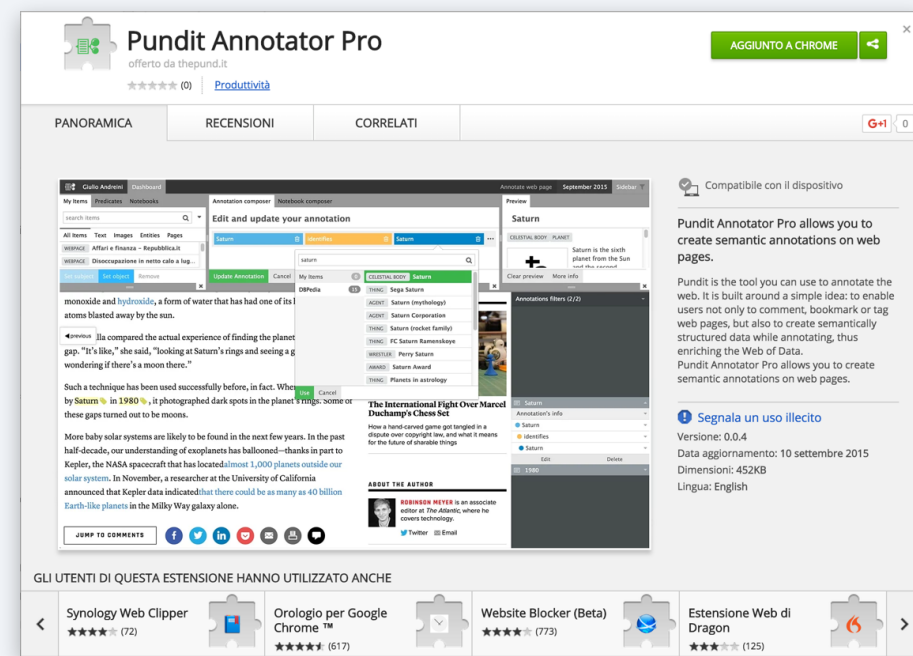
Pundit Annotator Pro
offerto da thepund.it
(0) Produttività

AGGIUNTO A CHROME

×

PANORAMICA | RECENSIONI | CORRELATI

G+1 0

Giulio Andreini Dashboard Annotate web page September 2015 Sidebar

My Items Predicates Notebooks
search items
All items Text Images Entities Pages
WEBPAGE Affari e finanza – Repubblica.it
WEBPAGE Disoccupazione in netto calo a lug...
Set subject Set object Remove

Annotation composer Notebook composer
Edit and update your annotation
Saturn identifies Saturn
Update Annotation Cancel
saturn
My Items 0
DBPedia 15
CELESTIAL BODY Saturn
THING Sega Saturn
AGENT Saturn (mythology)
AGENT Saturn Corporation
THING Saturn (rocket family)
THING FC Saturn Ramenskoye
WRESTLER Perry Saturn
AWARD Saturn Award
THING Planets in astrology
Use Cancel

Preview
Saturn
CELESTIAL BODY PLANET
Saturn is the sixth planet from the Sun and the second
Clear preview More info

monoxide and hydroxide, a form of water that has had one of its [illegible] atoms blasted away by the sun.

previous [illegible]lla compared the actual experience of finding the planet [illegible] gap. "It's like," she said, "looking at Saturn's rings and seeing a g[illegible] wondering if there's a moon there."

Such a technique has been used successfully before, in fact. When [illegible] by Saturn in 1980, it photographed dark spots in the planet's rings. Some of these gaps turned out to be moons.

More baby solar systems are likely to be found in the next few years. In the past half-decade, our understanding of exoplanets has ballooned—thanks in part to Kepler, the NASA spacecraft that has located almost 1,000 planets outside our solar system. In November, a researcher at the University of California announced that Kepler data indicated that there could be as many as 40 billion Earth-like planets in the Milky Way galaxy alone.

JUMP TO COMMENTS

The International Fight Over Marcel Duchamp's Chess Set
How a hand-carved game got tangled in a dispute over copyright law, and what it means for the future of sharable things

ABOUT THE AUTHOR
ROBINSON MEYER is an associate editor at The Atlantic, where he covers technology.
Twitter Email

Annotations filters (2/2)
Saturn
Annotation's info
Saturn
identifies
Saturn
Edit Delete
1980

Compatibile con il dispositivo

Pundit Annotator Pro allows you to create semantic annotations on web pages.

Pundit is the tool you can use to annotate the web. It is built around a simple idea: to enable users not only to comment, bookmark or tag web pages, but also to create semantically structured data while annotating, thus enriching the Web of Data.
Pundit Annotator Pro allows you to create semantic annotations on web pages.

Segnala un uso illecito
Versione: 0.0.4
Data aggiornamento: 10 settembre 2015
Dimensioni: 452KB
Lingua: English

GLI UTENTI DI QUESTA ESTENSIONE HANNO UTILIZZATO ANCHE

Synology Web Clipper (72)
Orologio per Google Chrome ™ (617)
Website Blocker (Beta) (773)
Estensione Web di Dragon (125)